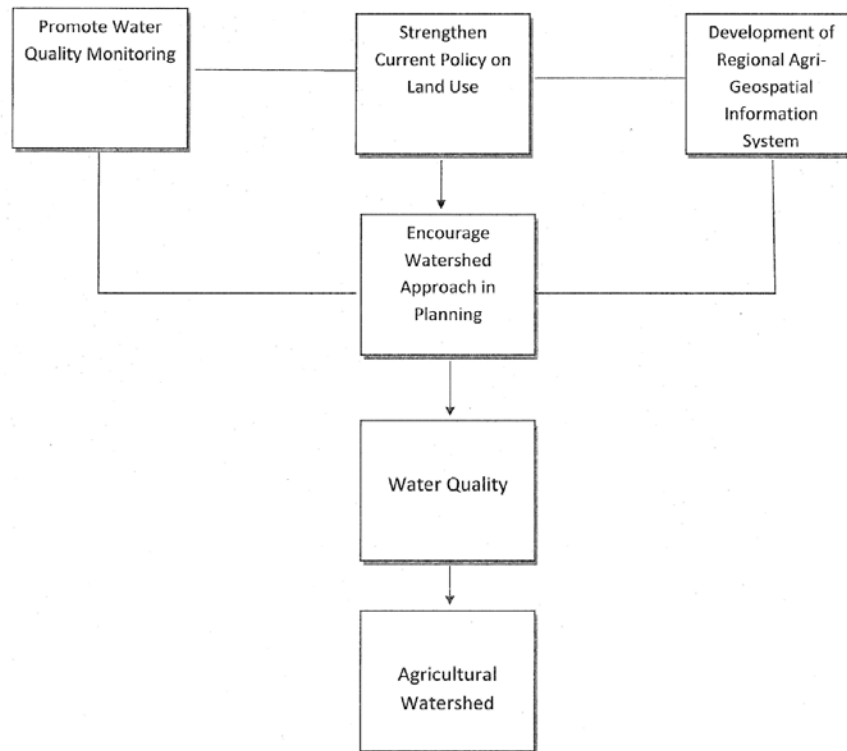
Promote Water Quality Monitoring

Strengthen Current Policy on Land Use

Development of Regional Agri-Geospatial Information System

Encourage Watershed Approach in Planning

Water Quality

Agricultural Watershed